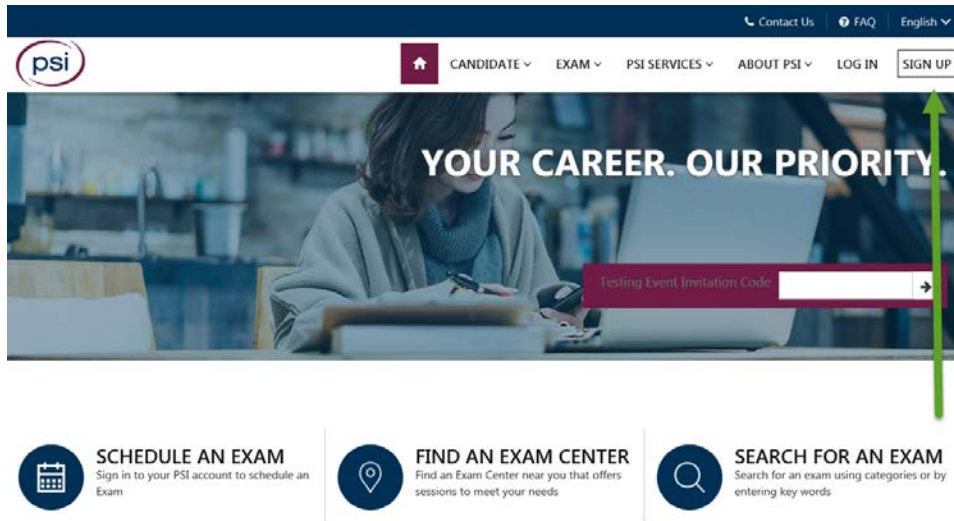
Contact Us FAQ English

psi

CANDIDATE EXAM PSI SERVICES ABOUT PSI LOG IN SIGN UP

YOUR CAREER. OUR PRIORITY.

Testing Event Invitation Code

SCHEDULE AN EXAM
Sign in to your PSI account to schedule an Exam

FIND AN EXAM CENTER
Find an Exam Center near you that offers sessions to meet your needs

SEARCH FOR AN EXAM
Search for an exam using categories or by entering key words